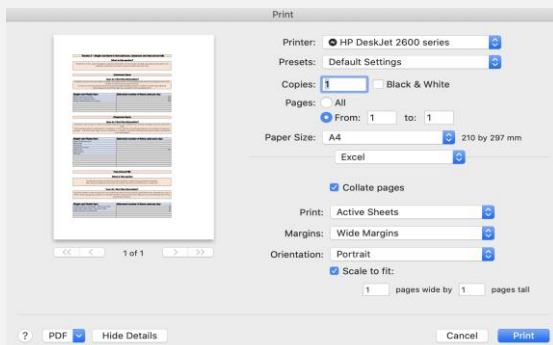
Print

Printer: HP DeskJet 2600 series

Presets: Default Settings

Copies: 1 Black & White

Pages: All

From: 1 to: 1

Paper Size: A4 210 by 297 mm

Excel

Collate pages

Print: Active Sheets

Margins: Wide Margins

Orientation: Portrait

Scale to fit:

1 pages wide by 1 pages tall

1 of 1

? PDF Hide Details

Cancel Print